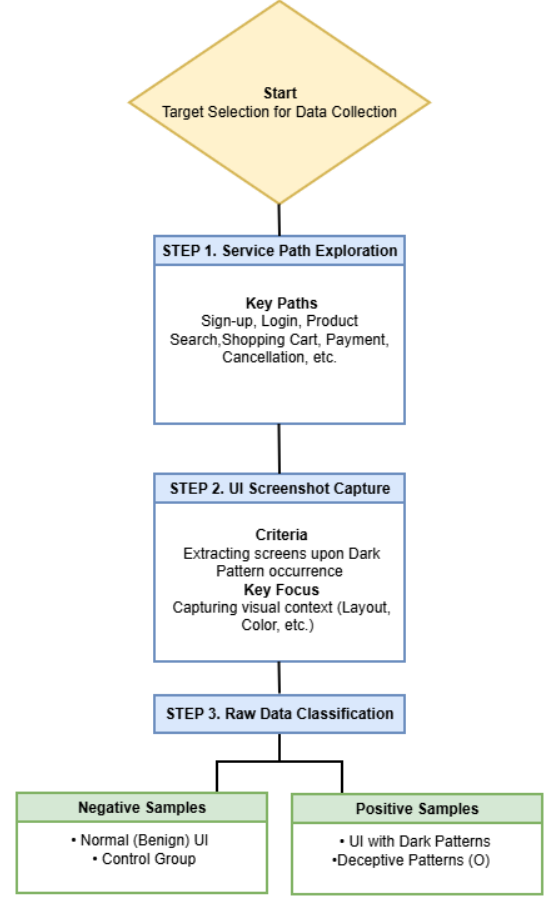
Start
Target Selection for Data Collection

STEP 1. Service Path Exploration

Key Paths
Sign-up, Login, Product Search,Shopping Cart, Payment, Cancellation, etc.

STEP 2. UI Screenshot Capture

Criteria
Extracting screens upon Dark Pattern occurrence
Key Focus
Capturing visual context (Layout, Color, etc.)

STEP 3. Raw Data Classification

Negative Samples
• Normal (Benign) UI
• Control Group

Positive Samples
• UI with Dark Patterns
•Deceptive Patterns (O)